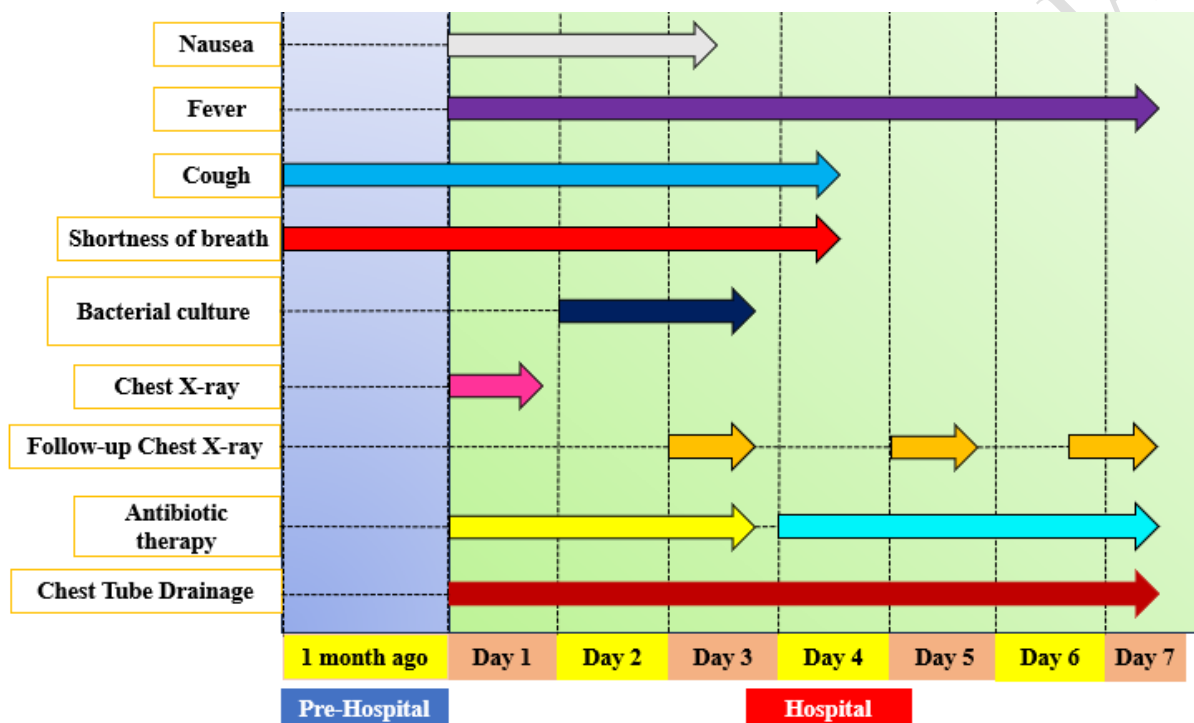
Nausea
Fever
Cough
Shortness of breath
Bacterial culture
Chest X-ray
Follow-up Chest X-ray
Antibiotic therapy
Chest Tube Drainage

1 month ago
Day 1
Day 2
Day 3
Day 4
Day 5
Day 6
Day 7

Pre-Hospital
Hospital